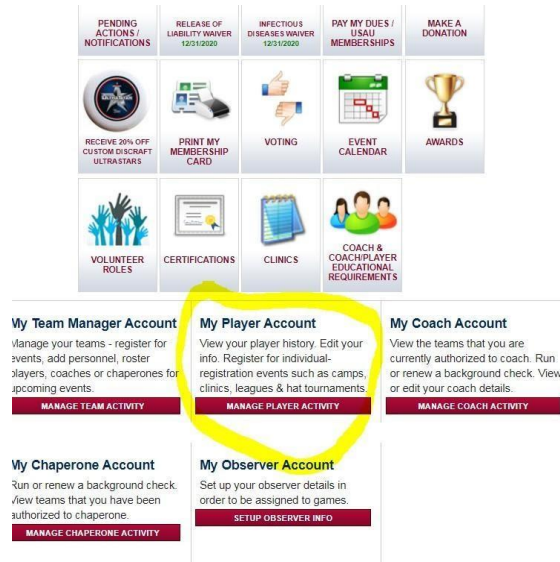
PENDING ACTIONS / NOTIFICATIONS

RELEASE OF LIABILITY WAIVER 12/31/2020

INFECTIOUS DISEASES WAIVER 12/31/2020

PAY MY DUES / USAU MEMBERSHIPS

MAKE A DONATION

RECEIVE 20% OFF CUSTOM DISCRAFT ULTRASTARS

PRINT MY MEMBERSHIP CARD

VOTING

EVENT CALENDAR

AWARDS

VOLUNTEER ROLES

CERTIFICATIONS

CLINICS

COACH & COACH/PLAYER EDUCATIONAL REQUIREMENTS

My Team Manager Account

Manage your teams - register for events, add personnel, roster players, coaches or chaperones for upcoming events.

MANAGE TEAM ACTIVITY

My Player Account

View your player history. Edit your info. Register for individual-registration events such as camps, clinics, leagues & hat tournaments.

MANAGE PLAYER ACTIVITY

My Coach Account

View the teams that you are currently authorized to coach. Run or renew a background check. View or edit your coach details.

MANAGE COACH ACTIVITY

My Chaperone Account

Run or renew a background check. View teams that you have been authorized to chaperone.

MANAGE CHAPERONE ACTIVITY

My Observer Account

Set up your observer details in order to be assigned to games.

SETUP OBSERVER INFO